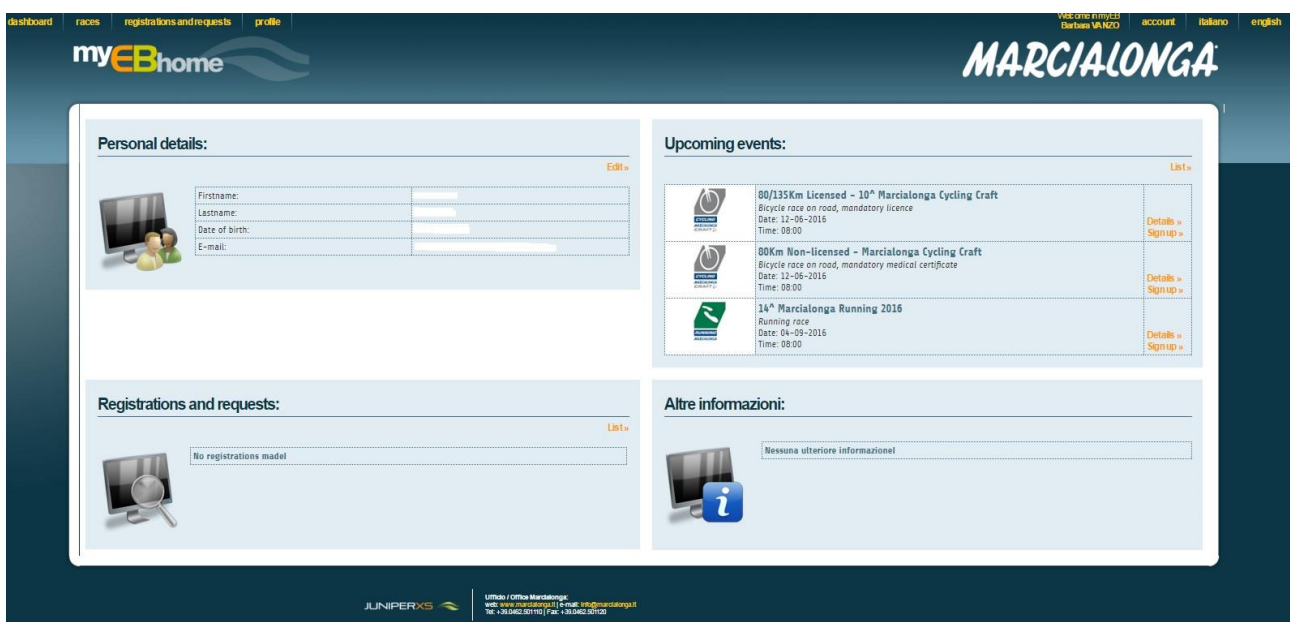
dashboard races registrations and requests profile

Welcome in myEB Barbara VANZO account italiano english

myEBhome

MARCIALONGA

Personal details:

Edit »

| Firstname: | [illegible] |
|---|---|
| Lastname: | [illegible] |
| Date of birth: | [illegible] |
| E-mail: | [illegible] |

Upcoming events:

List »

| | 80/135Km Licensed - 10^ Marcialonga Cycling Craft<br>Bicycle race on road, mandatory licence<br>Date: 12-06-2016<br>Time: 08:00 | Details »<br>Sign up » |
|---|---|---|
| | 80Km Non-licensed - Marcialonga Cycling Craft<br>Bicycle race on road, mandatory medical certificate<br>Date: 12-06-2016<br>Time: 08:00 | Details »<br>Sign up » |
| | 14^ Marcialonga Running 2016<br>Running race<br>Date: 04-09-2016<br>Time: 08:00 | Details »<br>Sign up » |

Registrations and requests:

List »

No registrations made!

Altre informazioni:

Nessuna ulteriore informazione!

JUNIPERXS

Ufficio / Office Marcialonga:
web: www.marcialonga.it | e-mail: info@marcialonga.it
Tel: +39.0462.501110 | Fax: +39.0462.501120